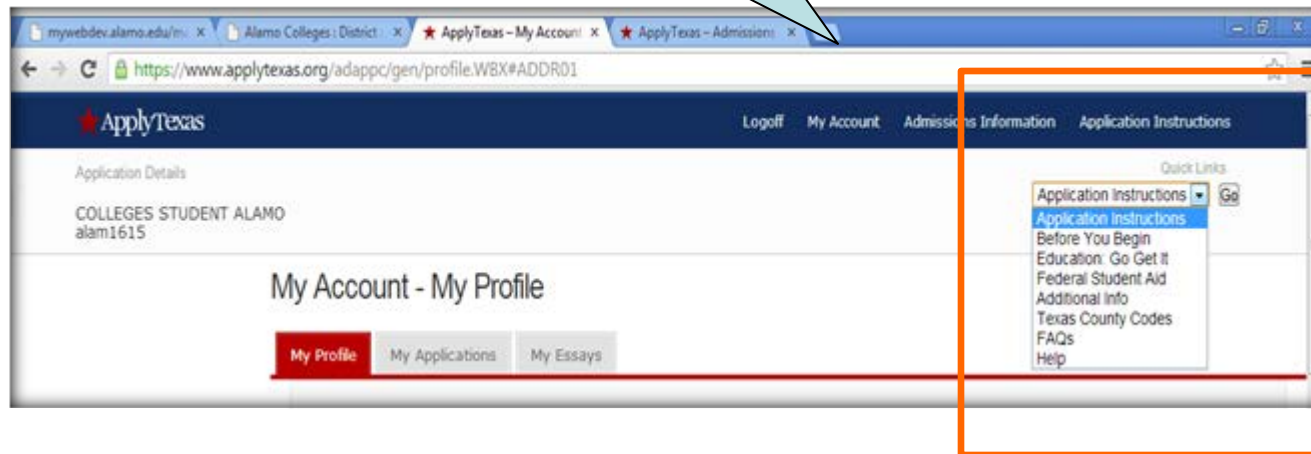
mywebdev.alamo.edu/in ×
Alamo Colleges : District ×
ApplyTexas – My Account ×
ApplyTexas – Admissions ×

https://www.applytexas.org/adappc/gen/profile.WBX#ADDR01

ApplyTexas

Logoff
My Account
Admissions Information
Application Instructions

Application Details

Quick Links

Application Instructions
Go

COLLEGES STUDENT ALAMO
alam1615

Application Instructions
Before You Begin
Education: Go Get It
Federal Student Aid
Additional Info
Texas County Codes
FAQs
Help

My Account - My Profile

My Profile
My Applications
My Essays